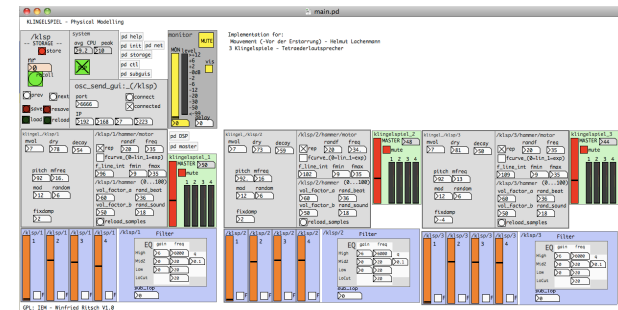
main.pd

KLINGELSPIEL - Physical Modelling

/klsp
-- STORAGE --
store
call
prev
next
save
reserve
load
reload

system
avg CPU peak
pd help
pd init
pd net
pd storage
pd ctl
pd subguis

osc_send_gui /klsp
port
6666
connect
connected
IP
192
168
7
223

monitor
MUTE
MON level
vis

Implementation for:
Mouvement (-Vor der Erstarrung) - Helmut Lachenmann
3 Klingelspiele - Tetraederlautsprecher

klingel_/klsp/1
mvol dry decay
7 73 59
pitch mfreq
92 16
mod random
12 6
fixdamp
2

/klsp/1/hammer/motor
randf fmax
rep 20 35
fcurve_(0=lin_1=exp)
f_line_int fmin fmax
96 9 35
/klsp/1/hammer (0...100)
vol_factor_a rand_beat
60 36
vol_factor_b rand_soud
50 18
reload_samples

pd DSP
pd master

klingelspiel_1
MASTER 58
mute
1 2 3 4

klingel_/klsp/2
mvol dry decay
7 73 59
pitch mfreq
92 16
mod random
12 6
fixdamp
2

/klsp/2/hammer/motor
randf fmax
rep 20 34
fcurve_(0=lin_1=exp)
f_line_int fmin fmax
102 9 35
/klsp/2/hammer (0...100)
vol_factor_a rand_beat
60 36
vol_factor_b rand_soud
50 18
reload_samples

klingelspiel_2
MASTER 48
mute
1 2 3 4

klingel_/klsp/3
mvol dry decay
7 81 59
pitch mfreq
92 11
mod random
12 6
fixdamp
4

/klsp/3/hammer/motor
randf fmax
rep 20 35
fcurve_(0=lin_1=exp)
f_line_int fmin fmax
98 9 35
/klsp/3/hammer (0...100)
vol_factor_a rand_beat
60 36
vol_factor_b rand_soud
50 18
reload_samples

klingelspiel_3
MASTER 44
mute
1 2 3 4

/kl sp/1 1
/kl sp/1 2
/kl sp/1 3
/kl sp/1 4
/klsp/1 Filter
EQ gain freq
High
Mid2
Low
LoCut
sub.lop

/kl sp/2 1
/kl sp/2 2
/kl sp/2 3
/kl sp/2 4
/klsp/2 Filter
EQ gain freq
High
Mid2
Low
LoCut
sub.lop

/kl sp/3 1
/kl sp/3 2
/kl sp/3 3
/kl sp/3 4
/klsp/3 Filter
EQ gain freq
High
Mid2
Low
LoCut
sub.lop

GPL: IEM - Winfried Ritsch V1.0